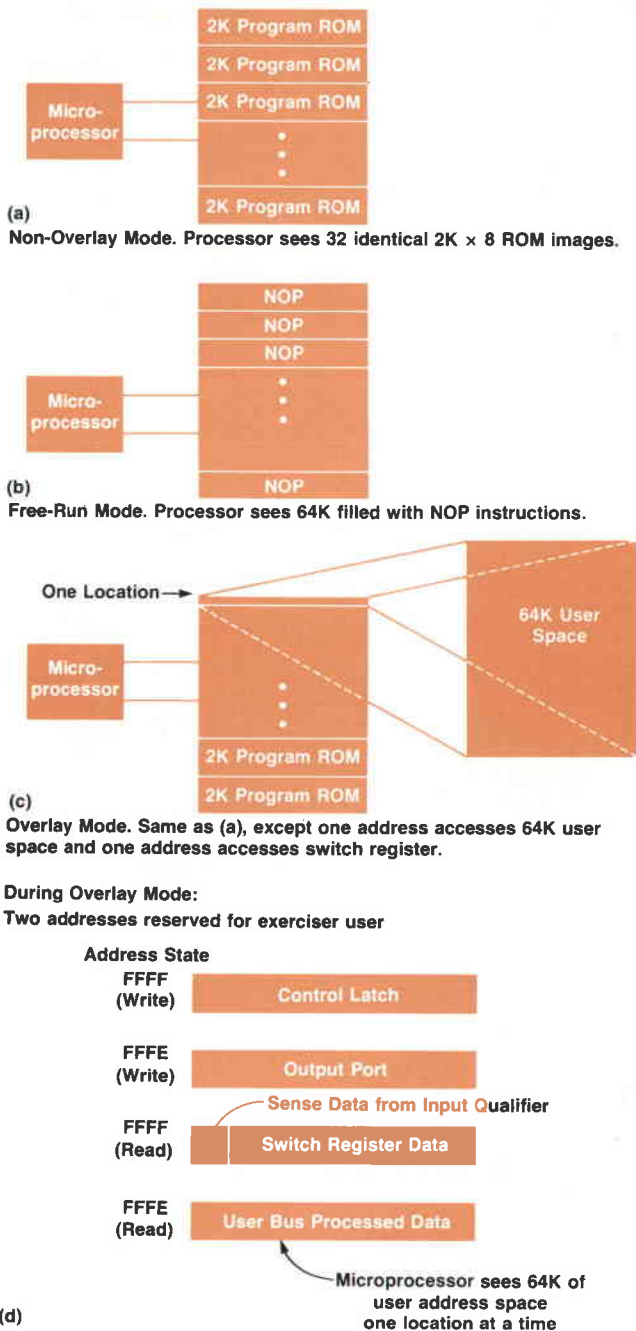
2K Program ROM
2K Program ROM
Micro-processor
2K Program ROM
2K Program ROM
(a)
Non-Overlay Mode. Processor sees 32 identical 2K × 8 ROM images.

NOP
NOP
NOP
Micro-processor
NOP
(b)
Free-Run Mode. Processor sees 64K filled with NOP instructions.

One Location
64K User Space
Micro-processor
2K Program ROM
2K Program ROM
(c)
Overlay Mode. Same as (a), except one address accesses 64K user space and one address accesses switch register.

During Overlay Mode:
Two addresses reserved for exerciser user

Address State
FFFF (Write) Control Latch
FFFE (Write) Output Port
Sense Data from Input Qualifier
FFFF (Read) Switch Register Data
FFFE (Read) User Bus Processed Data
Microprocessor sees 64K of user address space one location at a time
(d)